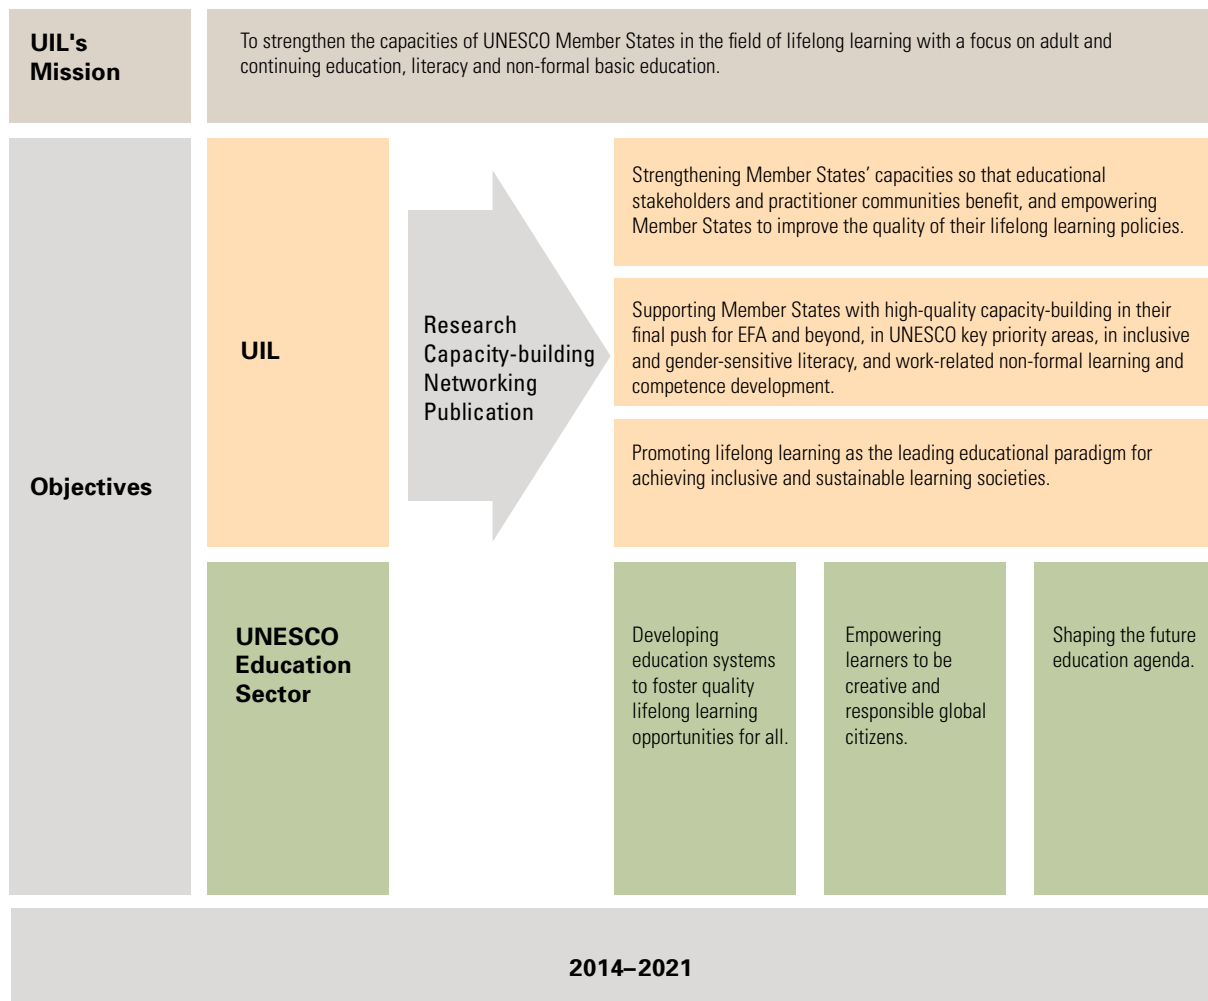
UIL's Mission

To strengthen the capacities of UNESCO Member States in the field of lifelong learning with a focus on adult and continuing education, literacy and non-formal basic education.

Objectives

UIL

Research
Capacity-building
Networking
Publication

Strengthening Member States' capacities so that educational stakeholders and practitioner communities benefit, and empowering Member States to improve the quality of their lifelong learning policies.

Supporting Member States with high-quality capacity-building in their final push for EFA and beyond, in UNESCO key priority areas, in inclusive and gender-sensitive literacy, and work-related non-formal learning and competence development.

Promoting lifelong learning as the leading educational paradigm for achieving inclusive and sustainable learning societies.

UNESCO Education Sector

Developing education systems to foster quality lifelong learning opportunities for all.

Empowering learners to be creative and responsible global citizens.

Shaping the future education agenda.

2014–2021